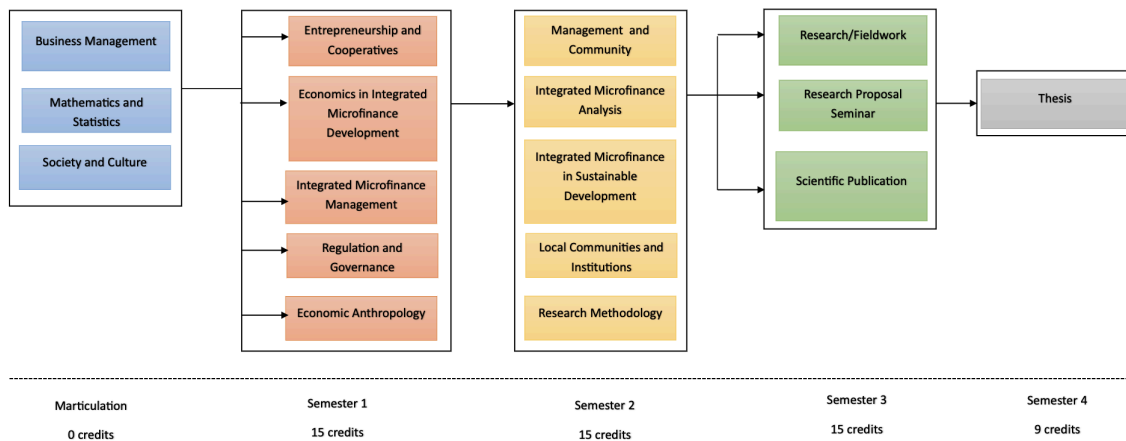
Business Management

Mathematics and Statistics

Society and Culture

Entrepreneurship and Cooperatives

Economics in Integrated Microfinance Development

Integrated Microfinance Management

Regulation and Governance

Economic Anthropology

Management and Community

Integrated Microfinance Analysis

Integrated Microfinance in Sustainable Development

Local Communities and Institutions

Research Methodology

Research/Fieldwork

Research Proposal Seminar

Scientific Publication

Thesis

Marticulation
0 credits

Semester 1
15 credits

Semester 2
15 credits

Semester 3
15 credits

Semester 4
9 credits